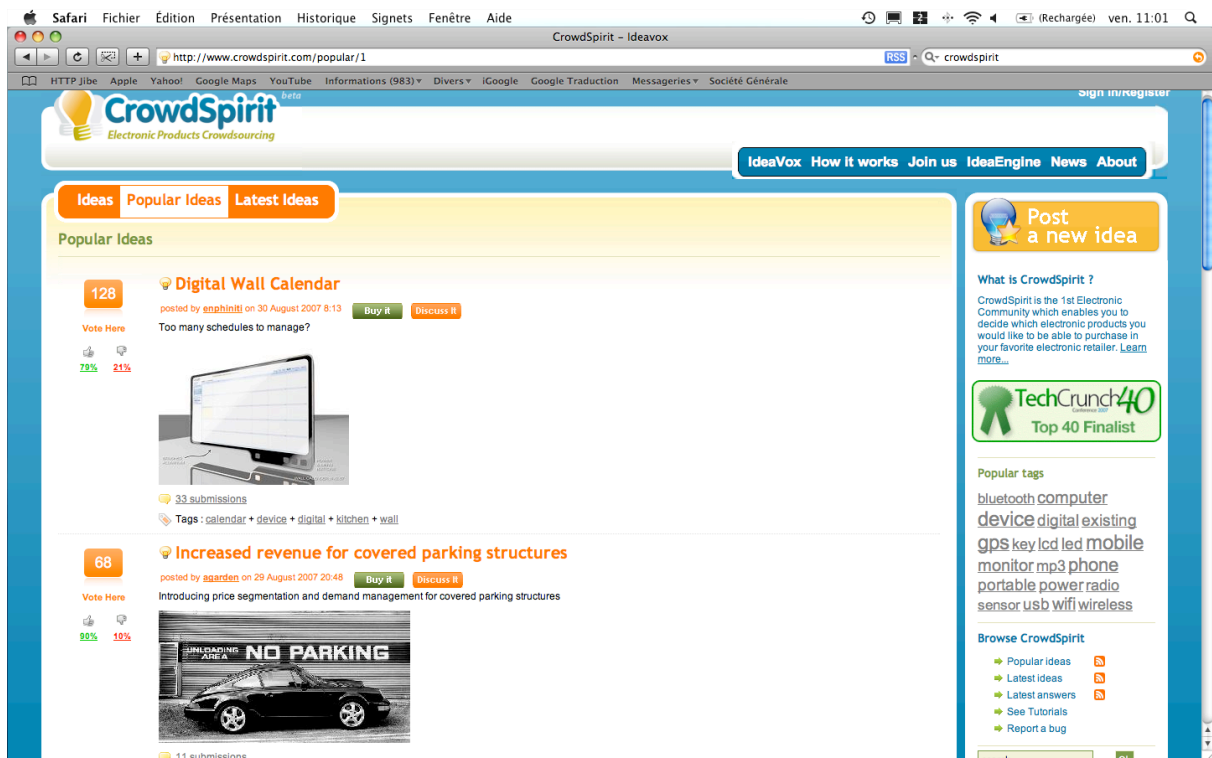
Safari Fichier Édition Présentation Historique Signets Fenêtre Aide

(Rechargée) ven. 11:01

CrowdSpirit – Ideavox

http://www.crowdspirit.com/popular/1

RSS crowdspirit

HTTP Jibe Apple Yahoo! Google Maps YouTube Informations (983) Divers iGoogle Google Traduction Messageries Société Générale

Sign In/Register

CrowdSpirit beta
Electronic Products Crowdsourcing

IdeaVox How it works Join us IdeaEngine News About

Ideas Popular Ideas Latest Ideas

Popular Ideas

128
Vote Here
79% 21%

Digital Wall Calendar
posted by enphiniti on 30 August 2007 8:13 Buy it Discuss it
Too many schedules to manage?

33 submissions
Tags : calendar + device + digital + kitchen + wall

68
Vote Here
90% 10%

Increased revenue for covered parking structures
posted by agarden on 29 August 2007 20:48 Buy it Discuss it
Introducing price segmentation and demand management for covered parking structures

UNLOADING AREA NO PARKING

11 submissions

Post a new idea

What is CrowdSpirit ?
CrowdSpirit is the 1st Electronic Community which enables you to decide which electronic products you would like to be able to purchase in your favorite electronic retailer. Learn more...

TechCrunch40 Conference 2007
Top 40 Finalist

Popular tags
bluetooth computer device digital existing gps key lcd led mobile monitor mp3 phone portable power radio sensor usb wifi wireless

Browse CrowdSpirit
Popular ideas
Latest ideas
Latest answers
See Tutorials
Report a bug